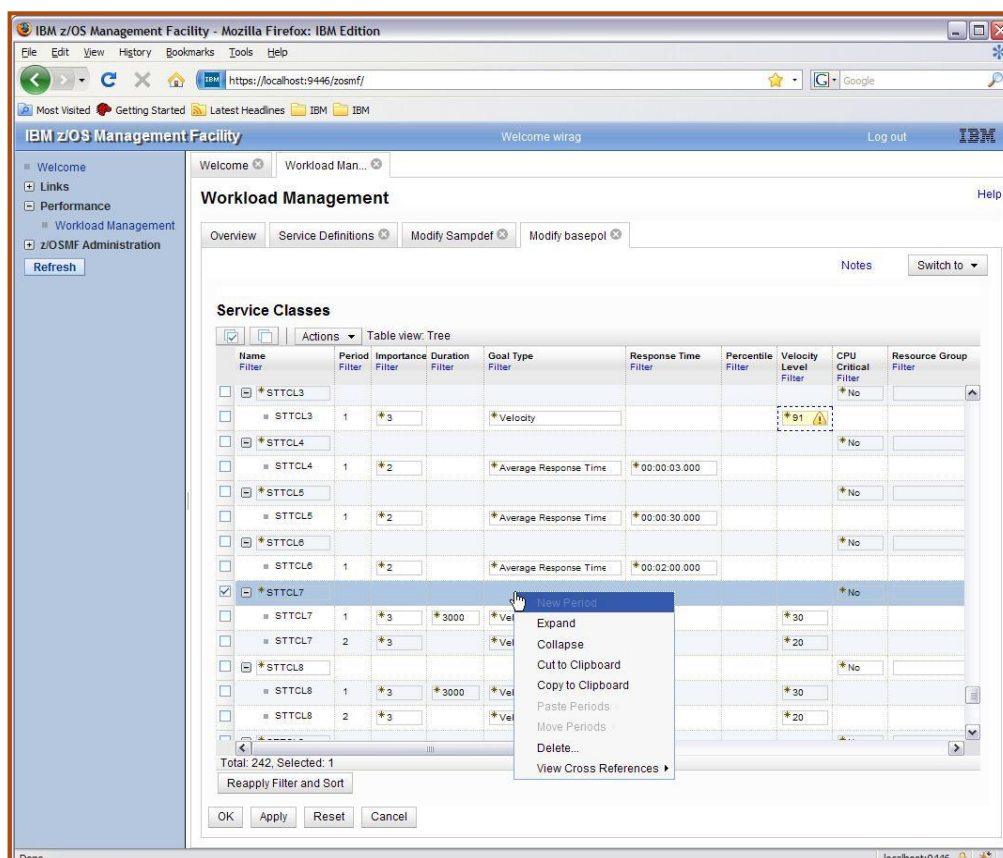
IBM z/OS Management Facility - Mozilla Firefox: IBM Edition

File Edit View History Bookmarks Tools Help

https://localhost:9446/zosmf/

Google

Most Visited Getting Started Latest Headlines IBM IBM

IBM z/OS Management Facility Welcome wirag Log out IBM

Welcome
Links
Performance
Workload Management
z/OSMF Administration
Refresh

Welcome Workload Man...

Workload Management

Help

Overview Service Definitions Modify Sampdef Modify basepol

Notes Switch to

Service Classes

Actions Table view: Tree

| | Name Filter | Period Filter | Importance Filter | Duration Filter | Goal Type Filter | Response Time Filter | Percentile Filter | Velocity Level Filter | CPU Critical Filter | Resource Group Filter |
|---|---|---|---|---|---|---|---|---|---|---|
| | *STTCL3 | | | | | | | | *No | |
| | STTCL3 | 1 | *3 | | *Velocity | | | *91 | | |
| | *STTCL4 | | | | | | | | *No | |
| | STTCL4 | 1 | *2 | | *Average Response Time | *00:00:03.000 | | | | |
| | *STTCL5 | | | | | | | | *No | |
| | STTCL5 | 1 | *2 | | *Average Response Time | *00:00:30.000 | | | | |
| | *STTCL6 | | | | | | | | *No | |
| | STTCL6 | 1 | *2 | | *Average Response Time | *00:02:00.000 | | | | |
| | *STTCL7 | | | | | | | | *No | |
| | STTCL7 | 1 | *3 | *3000 | *Vel | | | *30 | | |
| | STTCL7 | 2 | *3 | | *Vel | | | *20 | | |
| | *STTCL8 | | | | | | | | *No | |
| | STTCL8 | 1 | *3 | *3000 | *Vel | | | *30 | | |
| | STTCL8 | 2 | *3 | | *Vel | | | *20 | | |

New Period
Expand
Collapse
Cut to Clipboard
Copy to Clipboard
Paste Periods
Move Periods
Delete...
View Cross References

Total: 242, Selected: 1

Reapply Filter and Sort

OK Apply Reset Cancel

Done localhost:9446